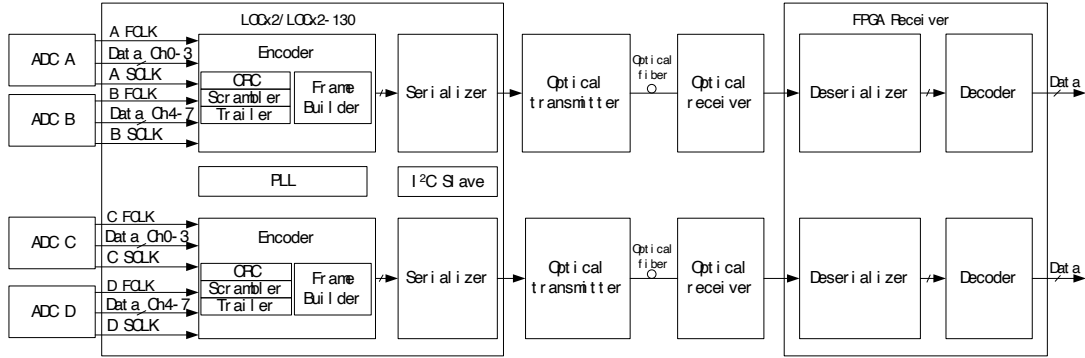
LOCx2/LOCx2-130

FPGA Receiver

ADC A

A FCLK

Data Ch0-3

A SCLK

Encoder

CRC

Scrambler

Trailer

Frame Builder

ADC B

B FCLK

Data Ch4-7

B SCLK

Serializer

Optical transmitter

Optical fiber

Optical receiver

Deserializer

Decoder

Data

PLL

$I^2C$ Slave

ADC C

C FCLK

Data Ch0-3

C SCLK

Encoder

CRC

Scrambler

Trailer

Frame Builder

ADC D

D FCLK

Data Ch4-7

D SCLK

Serializer

Optical transmitter

Optical fiber

Optical receiver

Deserializer

Decoder

Data